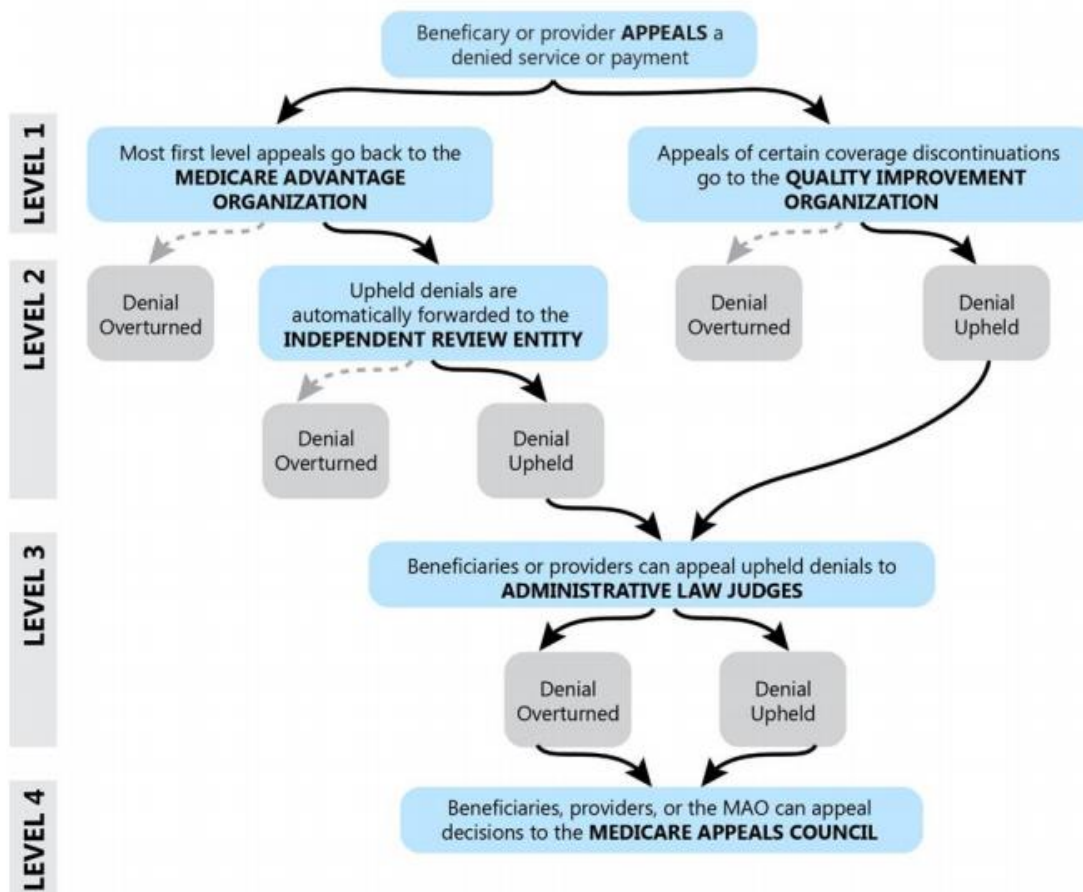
Beneficary or provider APPEALS a denied service or payment

LEVEL 1

Most first level appeals go back to the MEDICARE ADVANTAGE ORGANIZATION

Appeals of certain coverage discontinuations go to the QUALITY IMPROVEMENT ORGANIZATION

LEVEL 2

Denial Overturned

Upheld denials are automatically forwarded to the INDEPENDENT REVIEW ENTITY

Denial Overturned

Denial Upheld

Denial Overturned

Denial Upheld

LEVEL 3

Beneficiaries or providers can appeal upheld denials to ADMINISTRATIVE LAW JUDGES

Denial Overturned

Denial Upheld

LEVEL 4

Beneficiaries, providers, or the MAO can appeal decisions to the MEDICARE APPEALS COUNCIL